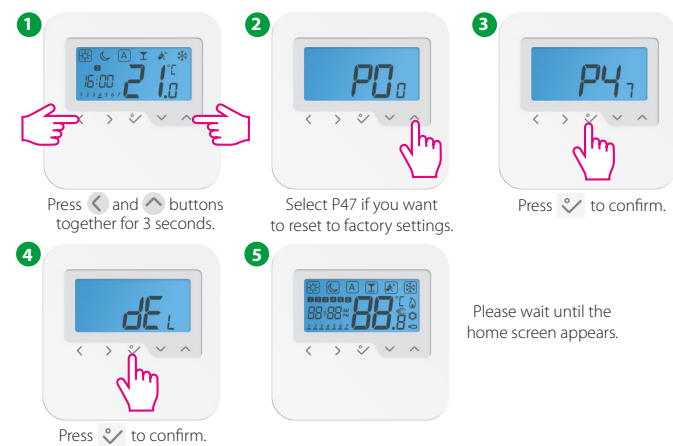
1

A

16:00 21°C 1.0

1 2 3 4 5 6 7

< > ✓ ∨ ∧

Press < and ∧ buttons together for 3 seconds.

2

P0 0

< > ✓ ∨ ∧

Select P47 if you want to reset to factory settings.

3

P4 7

< > ✓ ∨ ∧

Press ✓ to confirm.

4

dE L

< > ✓ ∨ ∧

Press ✓ to confirm.

5

A

88:88 88.8 °C

< > ✓ ∨ ∧

Please wait until the home screen appears.